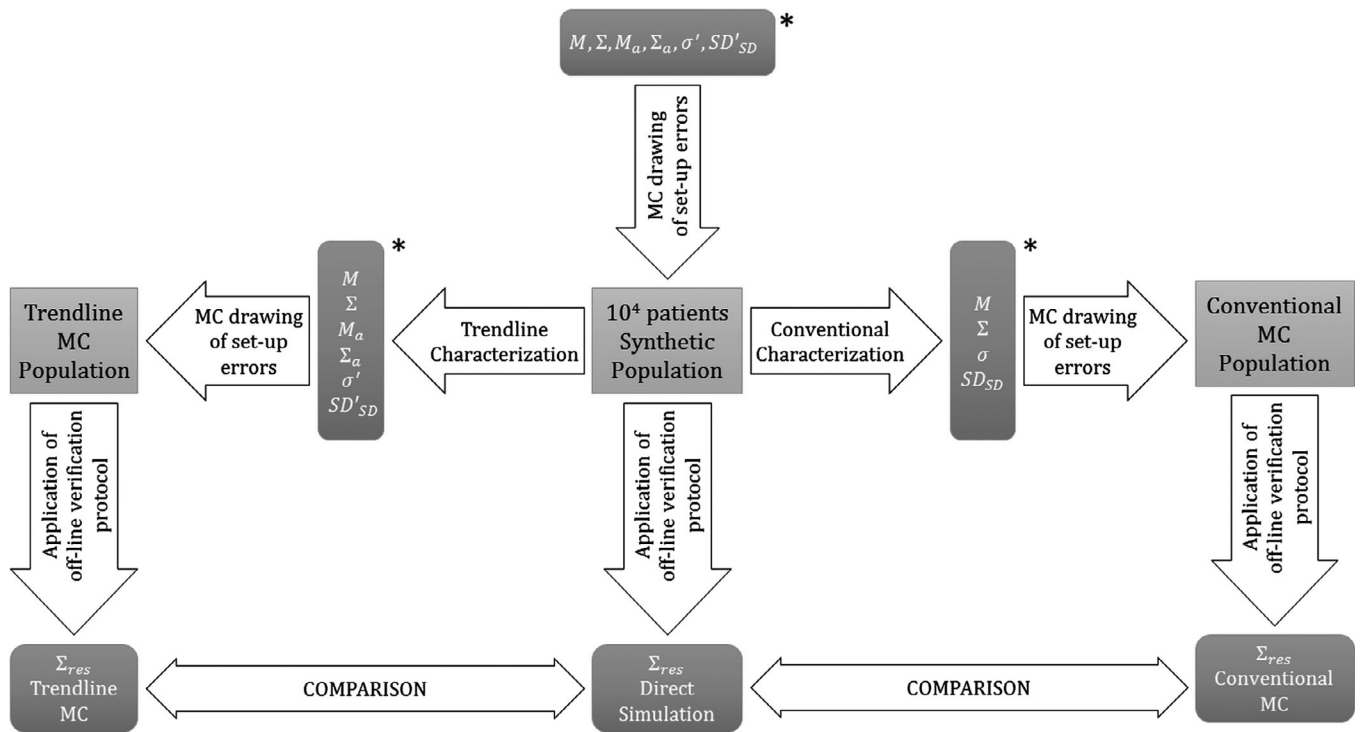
$M, \Sigma, M_a, \Sigma_a, \sigma', SD'_{SD}$ *

MC drawing of set-up errors

Trendline MC Population

MC drawing of set-up errors

$M$
$\Sigma$
$M_a$
$\Sigma_a$
$\sigma'$
$SD'_{SD}$ *

Trendline Characterization

$10^4$ patients Synthetic Population

Conventional Characterization

$M$
$\Sigma$
$\sigma$
$SD_{SD}$ *

MC drawing of set-up errors

Conventional MC Population

Application of off-line verification protocol

Application of off-line verification protocol

Application of off-line verification protocol

$\Sigma_{res}$ Trendline MC

COMPARISON

$\Sigma_{res}$ Direct Simulation

COMPARISON

$\Sigma_{res}$ Conventional MC